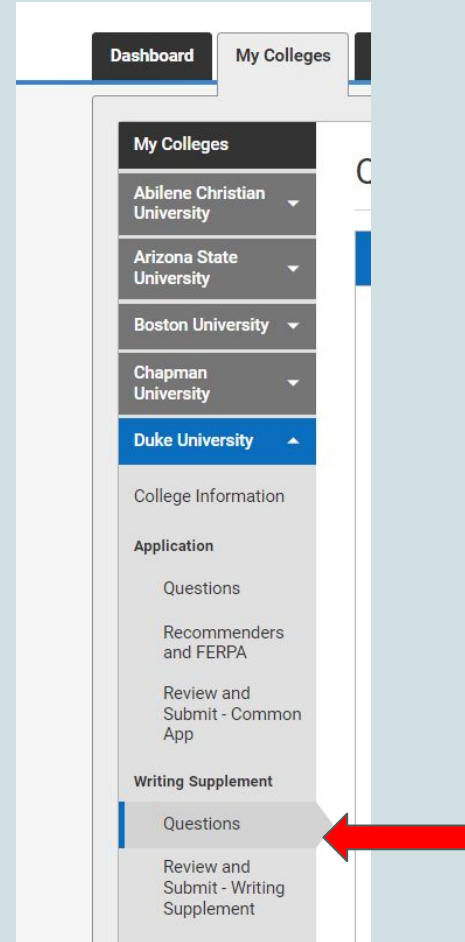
Dashboard

My Colleges

My Colleges

C

Abilene Christian University

Arizona State University

Boston University

Chapman University

Duke University

College Information

Application

Questions

Recommenders and FERPA

Review and Submit - Common App

Writing Supplement

Questions

Review and Submit - Writing Supplement